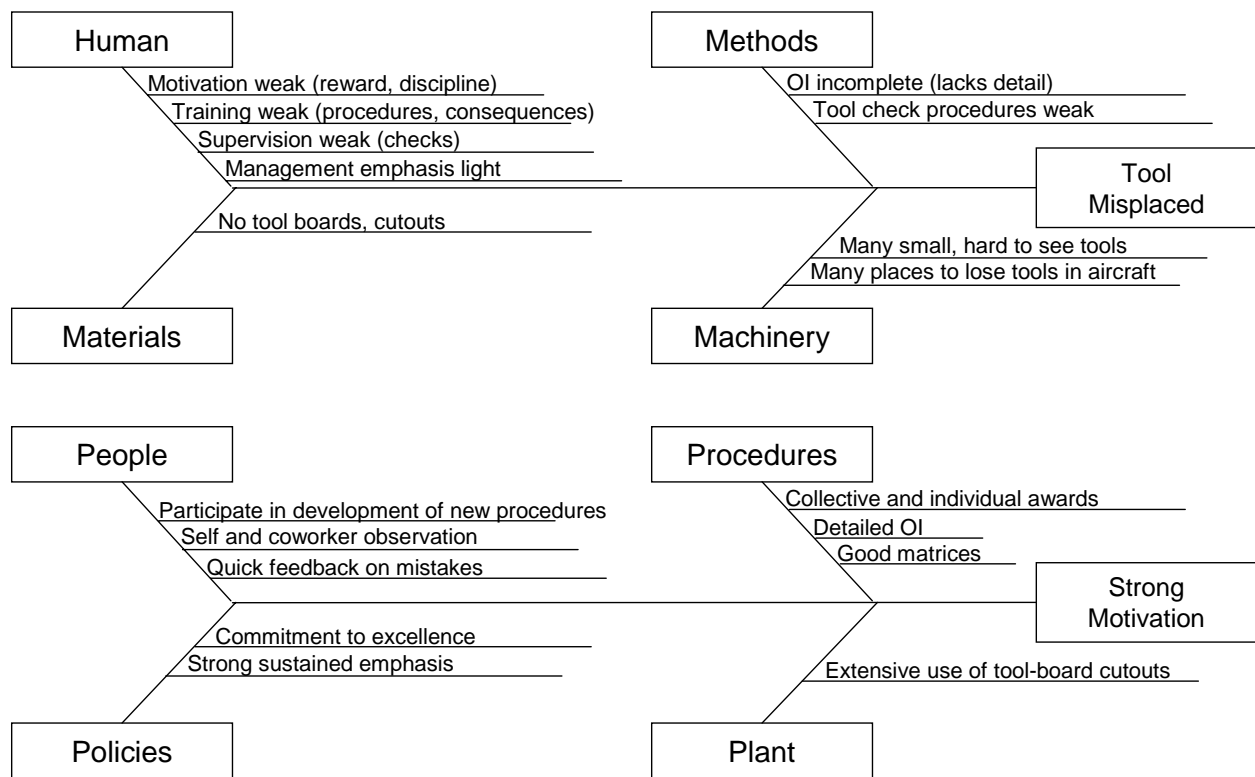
Human

Motivation weak (reward, discipline)
Training weak (procedures, consequences)
Supervision weak (checks)
Management emphasis light

Methods

OI incomplete (lacks detail)
Tool check procedures weak

Tool Misplaced

No tool boards, cutouts

Materials

Many small, hard to see tools
Many places to lose tools in aircraft

Machinery

People

Participate in development of new procedures
Self and coworker observation
Quick feedback on mistakes

Procedures

Collective and individual awards
Detailed OI
Good matrices

Strong Motivation

Commitment to excellence
Strong sustained emphasis

Policies

Extensive use of tool-board cutouts

Plant